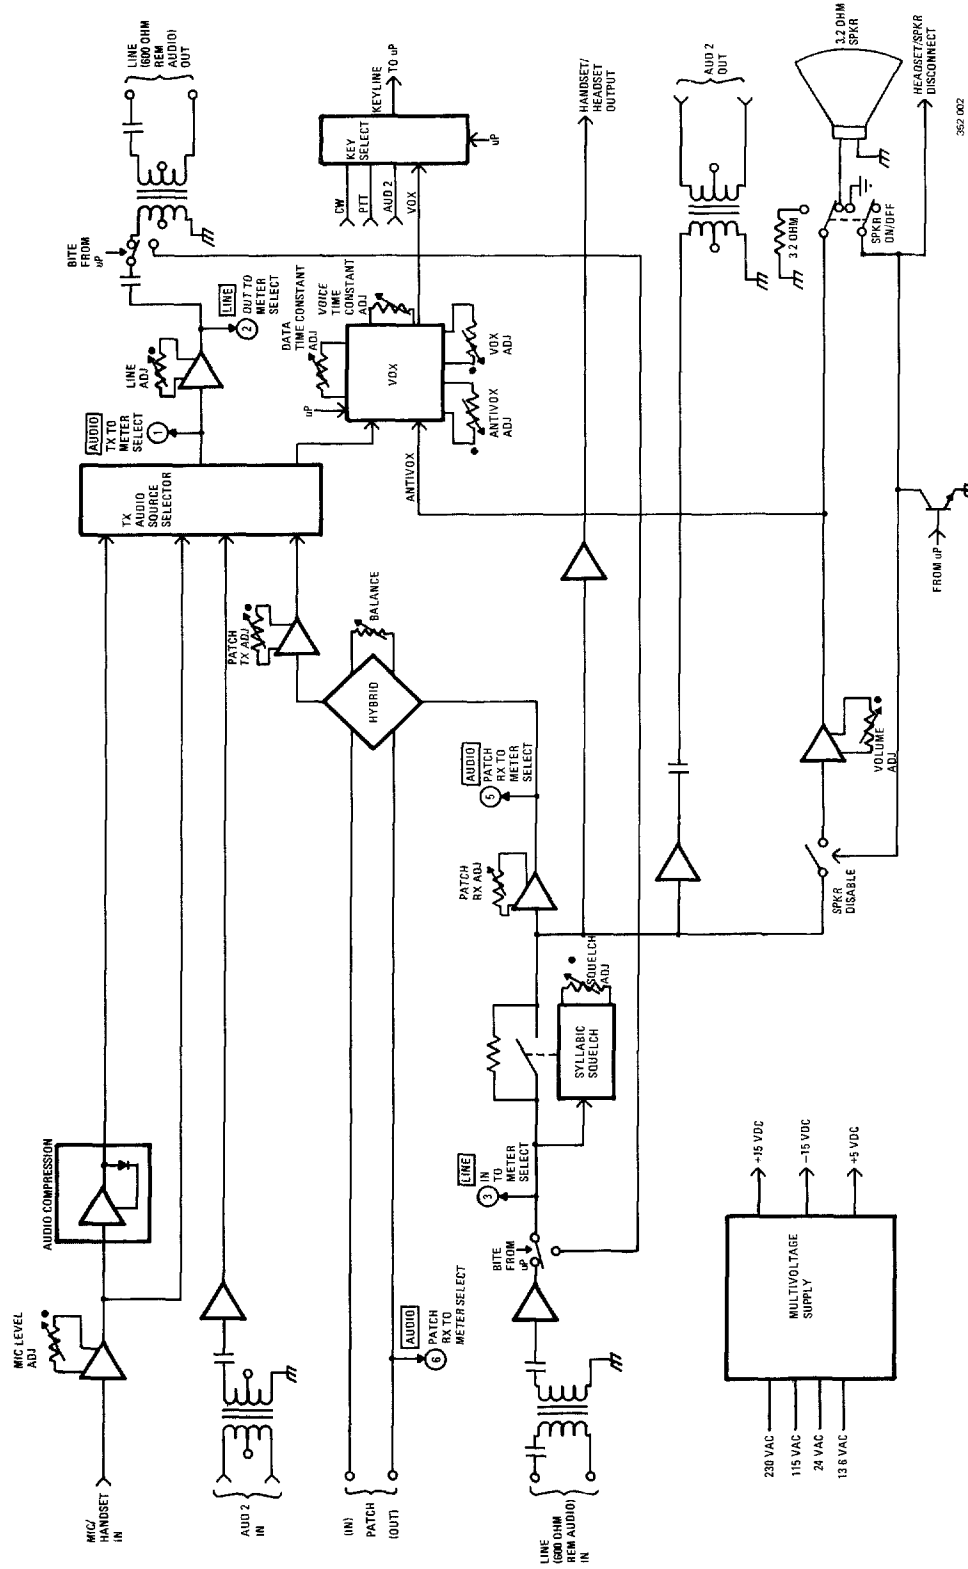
LINE (600 OHM REM AUDIO) OUT

BITE FROM uP

LINE ADJ

LINE
2 OUT TO METER SELECT

AUDIO
1 TX TO METER SELECT

TX AUDIO SOURCE SELECTOR

KEY SELECT

CW
PTT
AUD 2
VOX

KEYLINE
TO uP

uP

DATA TIME CONSTANT ADJ

VOICE TIME CONSTANT ADJ

uP

VOX

VOX ADJ

ANTIVOX ADJ

ANTIVOX

HANDSET/ HEADSET OUTPUT

AUD 2 OUT

3.2 OHM

3.2 OHM SPKR

SPKR ON/OFF

HEADSET/SPKR DISCONNECT

352 002

FROM uP

PATCH TX ADJ

BALANCE

HYBRID

AUDIO
5 PATCH RX TO METER SELECT

PATCH RX ADJ

VOLUME ADJ

SPKR DISABLE

SQUELCH ADJ

SYLLABIC SQUELCH

AUDIO COMPRESSION

MIC LEVEL ADJ

MIC/ HANDSET IN

AUD 2 IN

(IN)
PATCH
(OUT)

AUDIO
6 PATCH RX TO METER SELECT

LINE
3 IN TO METER SELECT

BITE FROM uP

LINE (600 OHM REM AUDIO) IN

MULTIVOLTAGE SUPPLY

+15 VDC
-15 VDC
+5 VDC

230 VAC
115 VAC
24 VAC
13.6 VAC